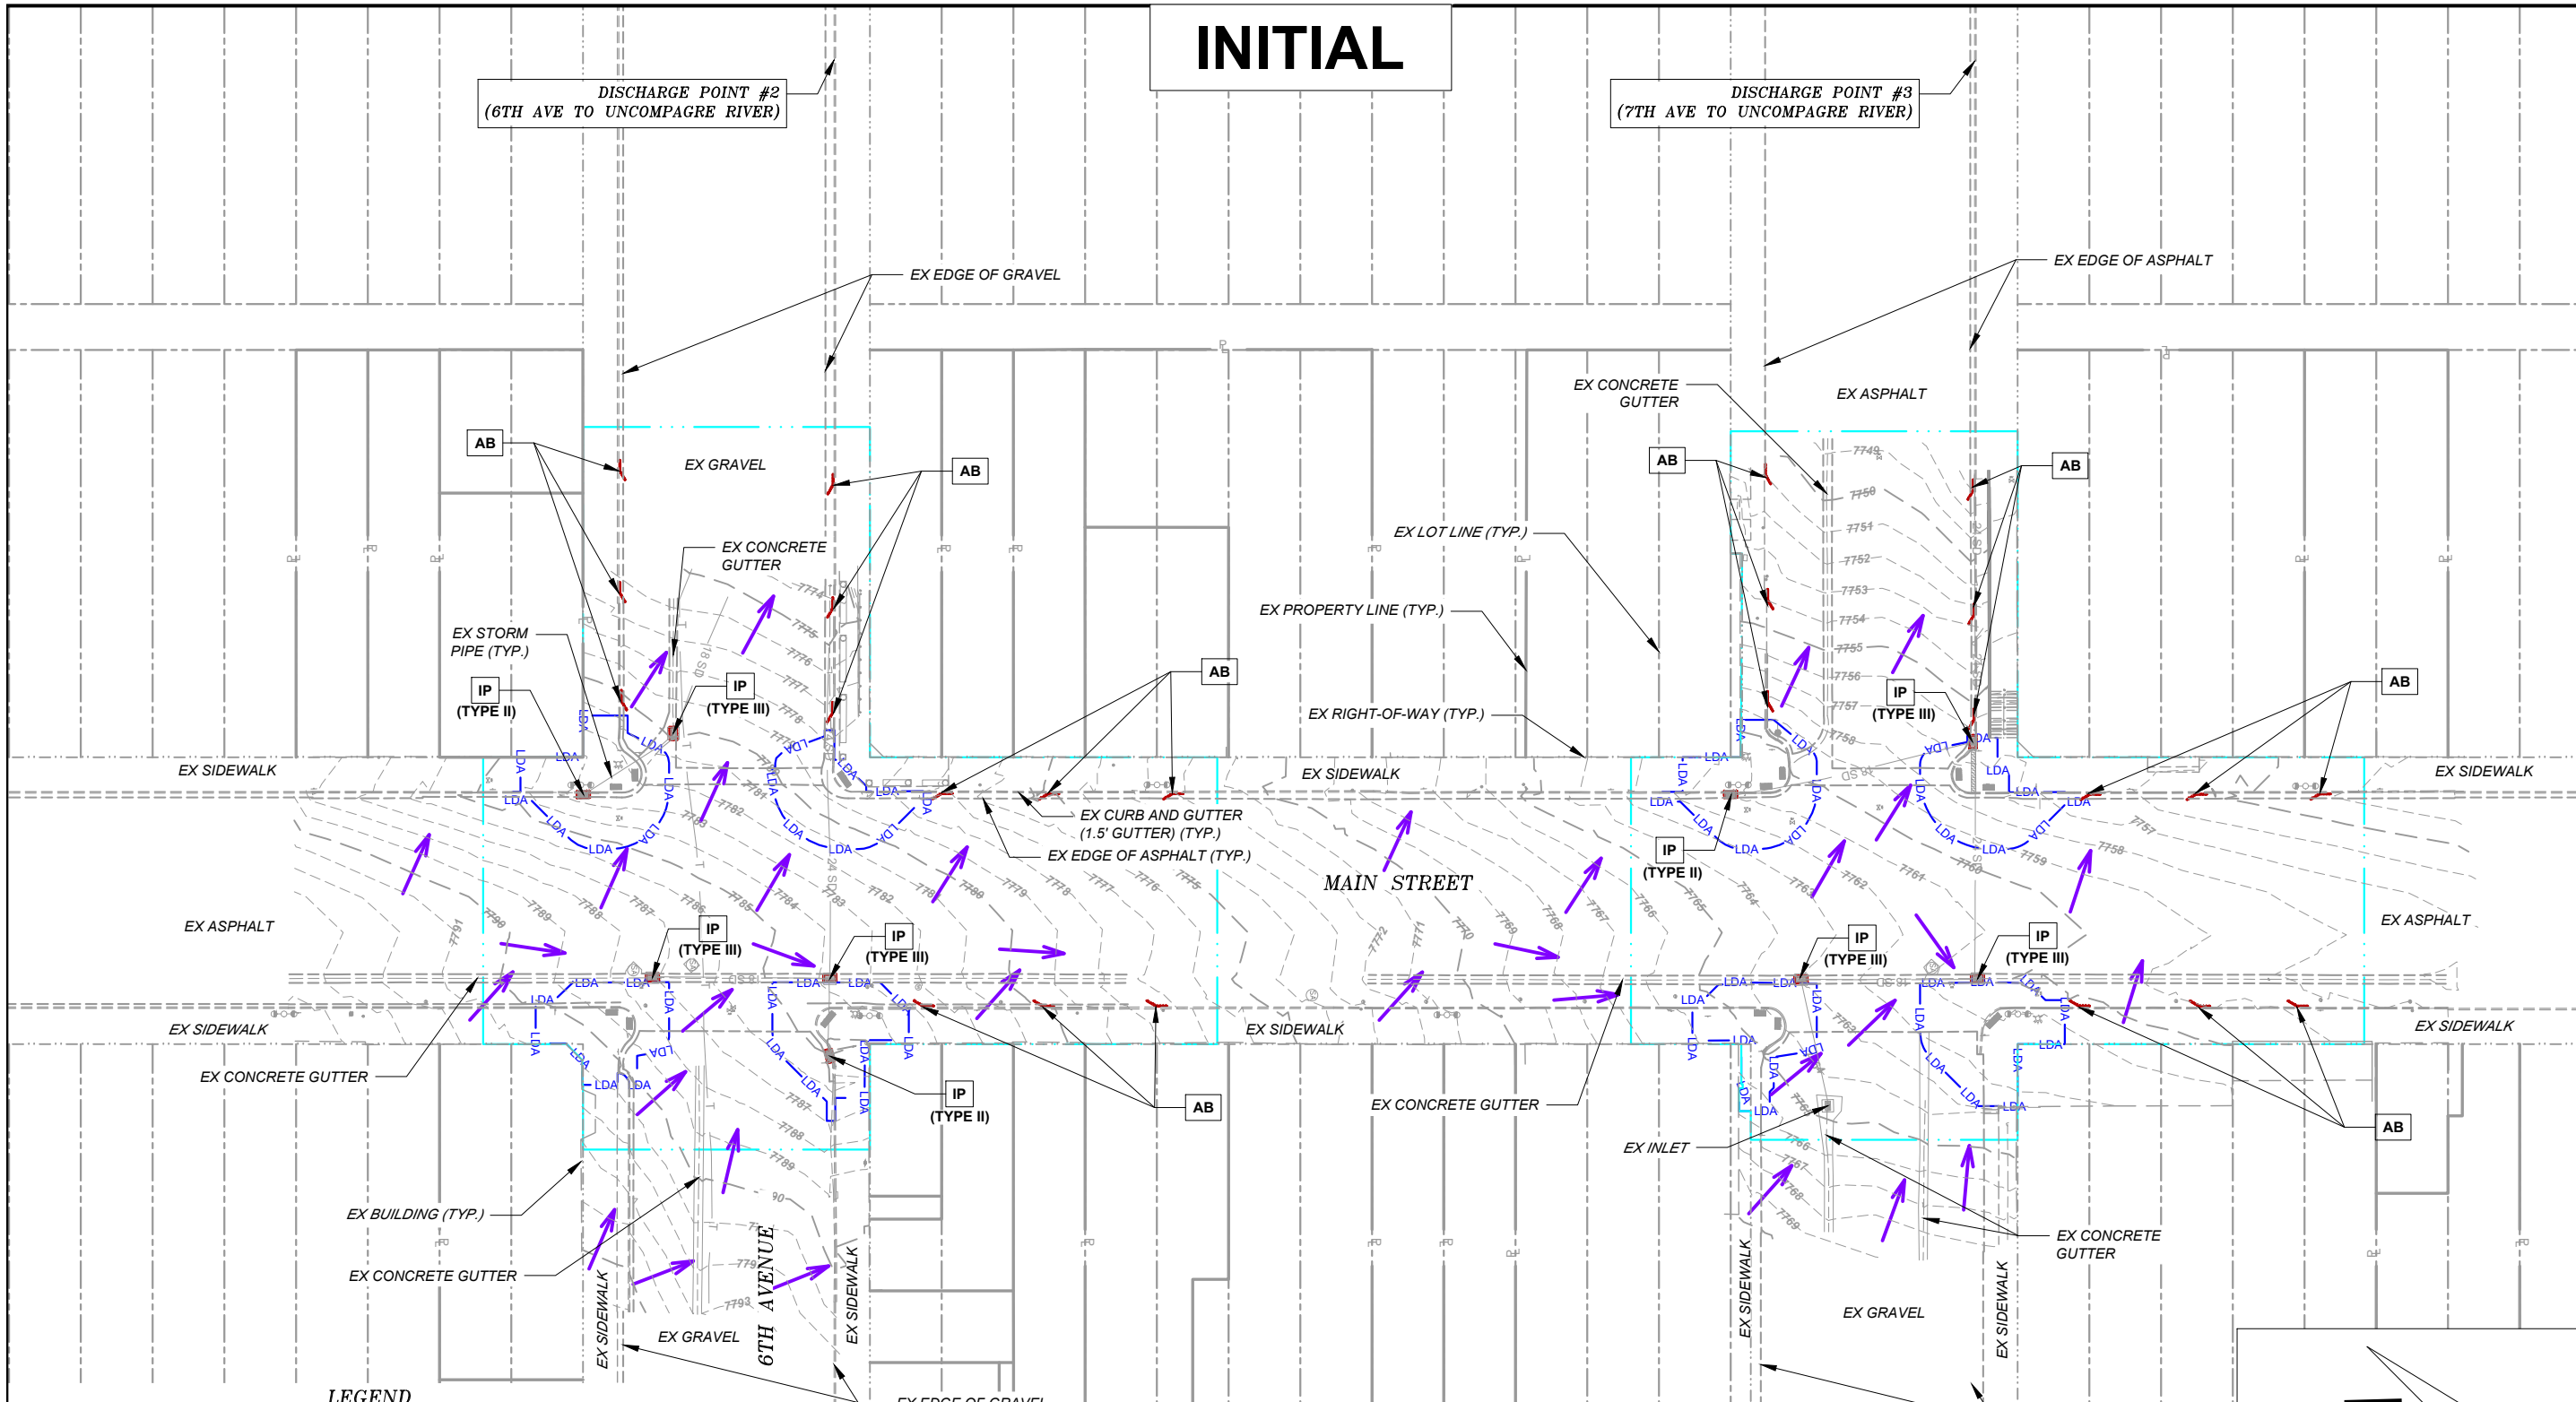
INITIAL

DISCHARGE POINT #2
(6TH AVE TO UNCOMPAGRE RIVER)

DISCHARGE POINT #3
(7TH AVE TO UNCOMPAGRE RIVER)

EX EDGE OF GRAVEL

EX EDGE OF ASPHALT

EX CONCRETE GUTTER

EX ASPHALT

AB

EX GRAVEL

AB

AB

AB

EX CONCRETE GUTTER

EX LOT LINE (TYP.)

EX STORM PIPE (TYP.)

EX PROPERTY LINE (TYP.)

AB

AB

IP (TYPE II)

IP (TYPE III)

EX RIGHT-OF-WAY (TYP.)

IP (TYPE III)

EX SIDEWALK

EX SIDEWALK

EX SIDEWALK

EX CURB AND GUTTER (1.5' GUTTER) (TYP.)

EX EDGE OF ASPHALT (TYP.)

IP (TYPE II)

MAIN STREET

EX ASPHALT

EX ASPHALT

IP (TYPE III)

IP (TYPE III)

IP (TYPE III)

IP (TYPE III)

EX SIDEWALK

EX SIDEWALK

EX SIDEWALK

EX CONCRETE GUTTER

IP (TYPE II)

AB

EX CONCRETE GUTTER

AB

EX INLET

EX BUILDING (TYP.)

EX CONCRETE GUTTER

EX CONCRETE GUTTER

EX SIDEWALK

EX GRAVEL

6TH AVENUE

EX SIDEWALK

EX SIDEWALK

EX GRAVEL

EX SIDEWALK

LEGEND

EX EDGE OF GRAVEL

LDA

7749 7750 7751 7752 7753 7754 7755 7756 7757 7758 7759 7760 7761 7762 7763 7764 7765 7766 7767 7768 7769 7770 7771 7772 7773 7774 7775 7776 7777 7778 7779 7780 7781 7782 7783 7784 7785 7786 7787 7788 7789 7790 7791 7793